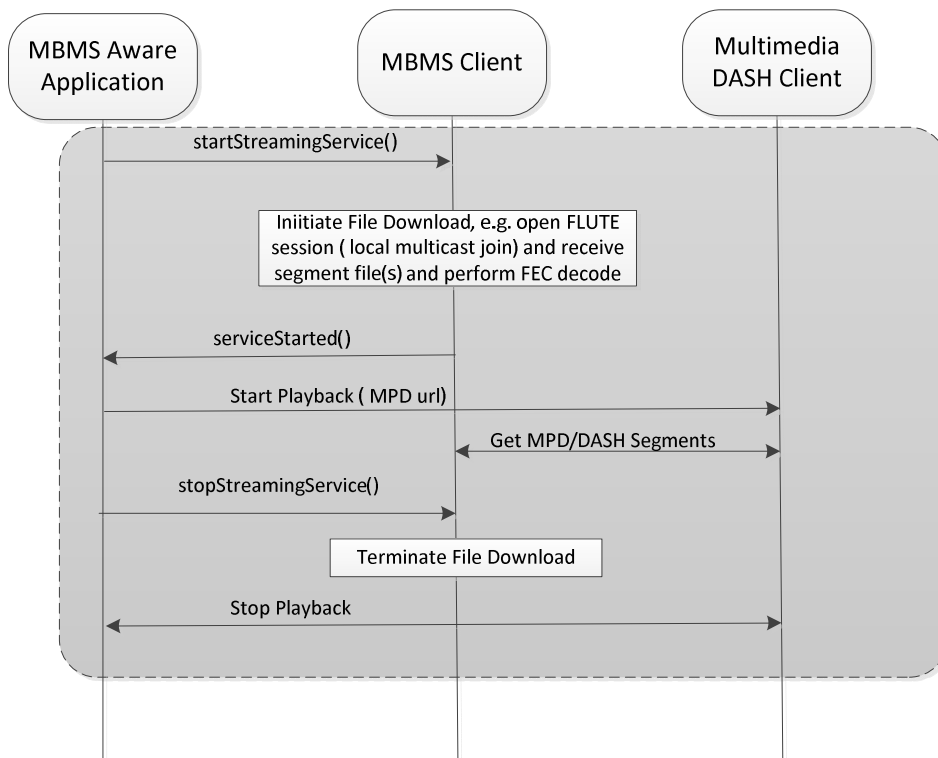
MBMS Aware Application

MBMS Client

Multimedia DASH Client

startStreamingService()

Iniitiate File Download, e.g. open FLUTE session ( local multicast join) and receive segment file(s) and perform FEC decode

serviceStarted()

Start Playback ( MPD url)

Get MPD/DASH Segments

stopStreamingService()

Terminate File Download

Stop Playback